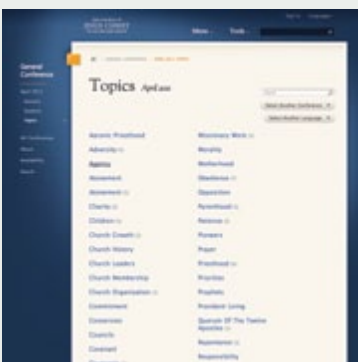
Menu Tools

General Conference

Topics April 2011

Aaronic Priesthood
Adversity
Agency
Atonement
Atonement
Charity
Children
Church Growth
Church History
Church Leaders
Church Membership
Church Organization
Commitment
Conversion
Councils
Covenant

Missionary Work
Morality
Motherhood
Obedience
Opposition
Parenthood
Patience
Pioneers
Prayer
Priesthood
Priorities
Prophets
President Living
Quorum Of The Twelve Apostles
Repentance
Responsibility

Select Another Conference
Select Another Language